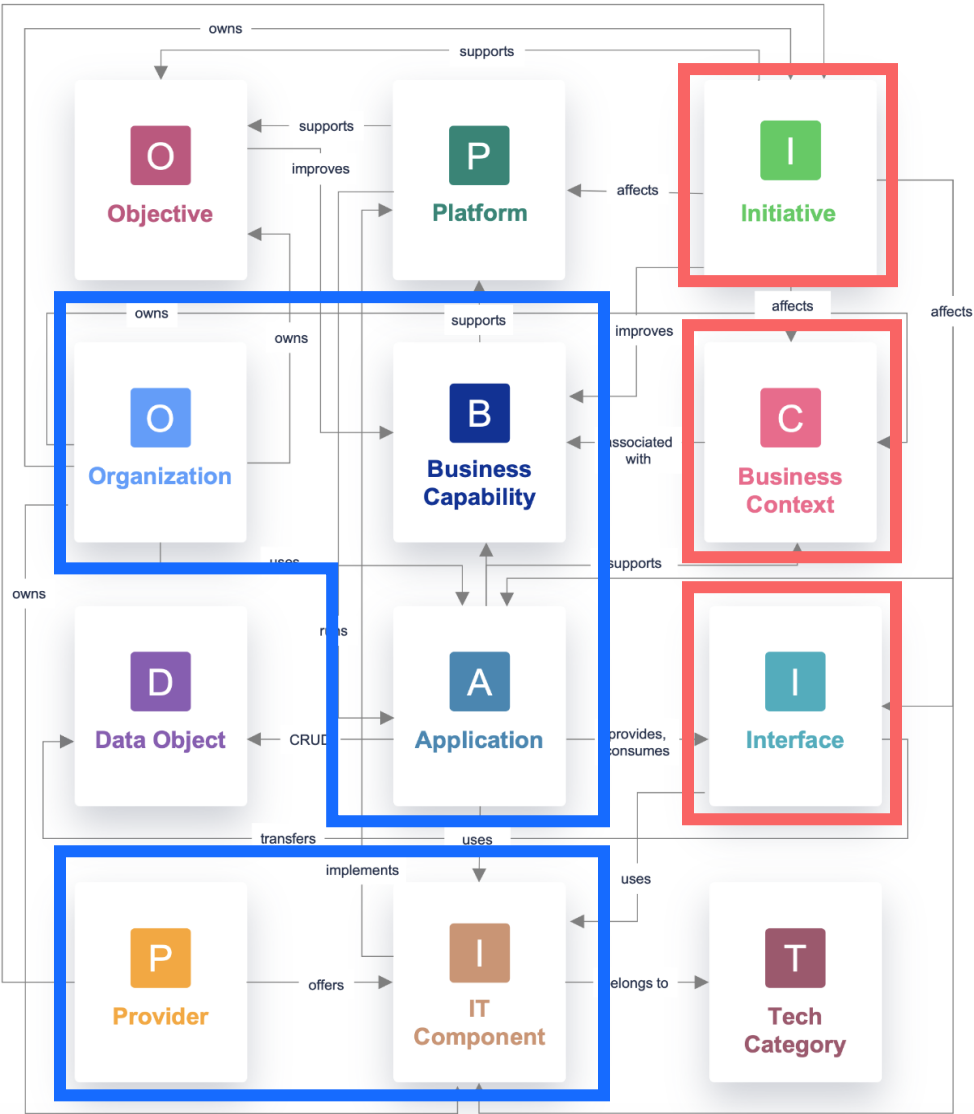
owns

supports

supports

O
Objective

improves

P
Platform

affects

I
Initiative

owns

owns

supports

affects

improves

affects

O
Organization

B
Business Capability

associated with

C
Business Context

uses

supports

owns

runs

D
Data Object

CRUD

A
Application

provides, consumes

I
Interface

transfers

uses

implements

uses

P
Provider

offers

I
IT Component

belongs to

T
Tech Category